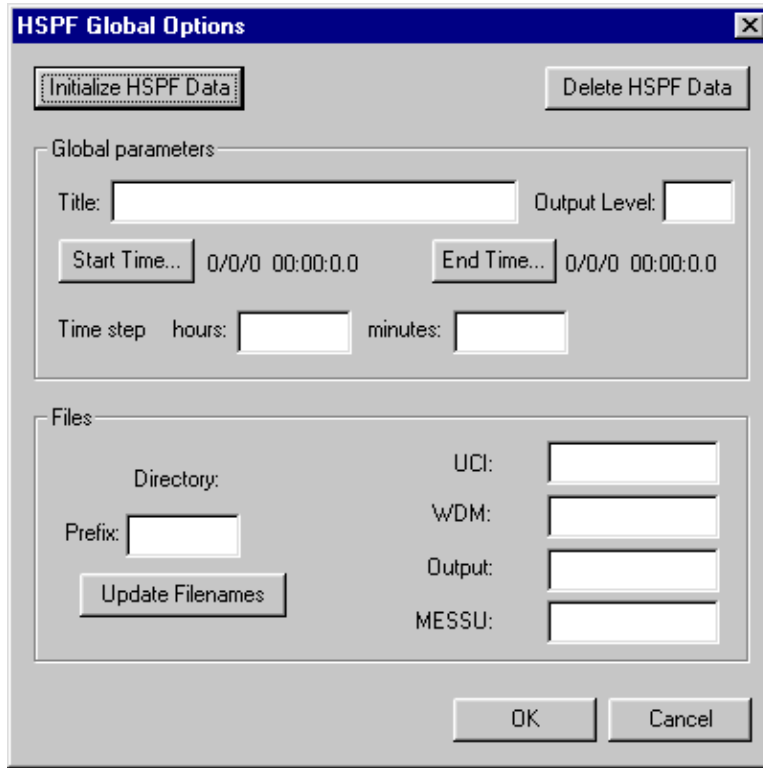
HSPF Global Options

Initialize HSPF Data

Delete HSPF Data

Global parameters

Title:

Output Level:

Start Time...

0/0/0 00:00:0.0

End Time...

0/0/0 00:00:0.0

Time step hours:

minutes:

Files

Directory:

Prefix:

Update Filenames

UCI:

WDM:

Output:

MESSU:

OK

Cancel